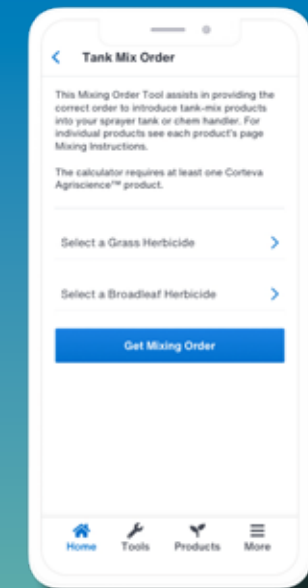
Tank Mix Order

This Mixing Order Tool assists in providing the correct order to introduce tank-mix products into your sprayer tank or chem handler. For individual products see each product's page Mixing Instructions.

The calculator requires at least one Corteva Agriscience™ product.

Select a Grass Herbicide

Select a Broadleaf Herbicide

Get Mixing Order

Home Tools Products More